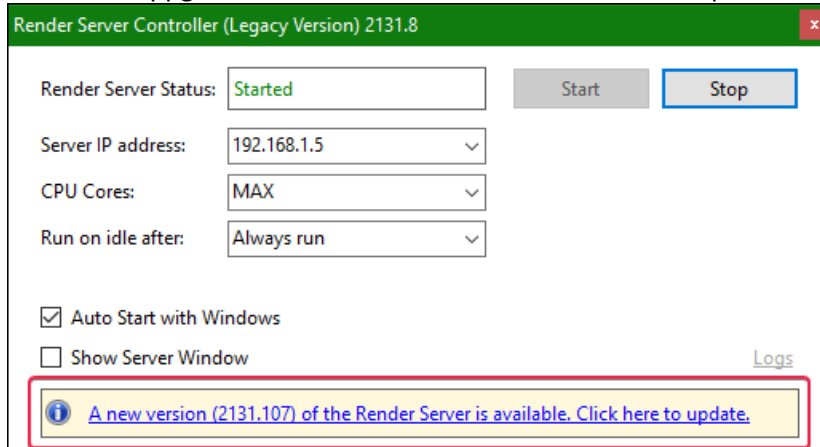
Render Server Controller (Legacy Version) 2131.8

x

Render Server Status: Started

Start

Stop

Server IP address: 192.168.1.5

CPU Cores: MAX

Run on idle after: Always run

Auto Start with Windows

Show Server Window

Logs

A new version (2131.107) of the Render Server is available. Click here to update.